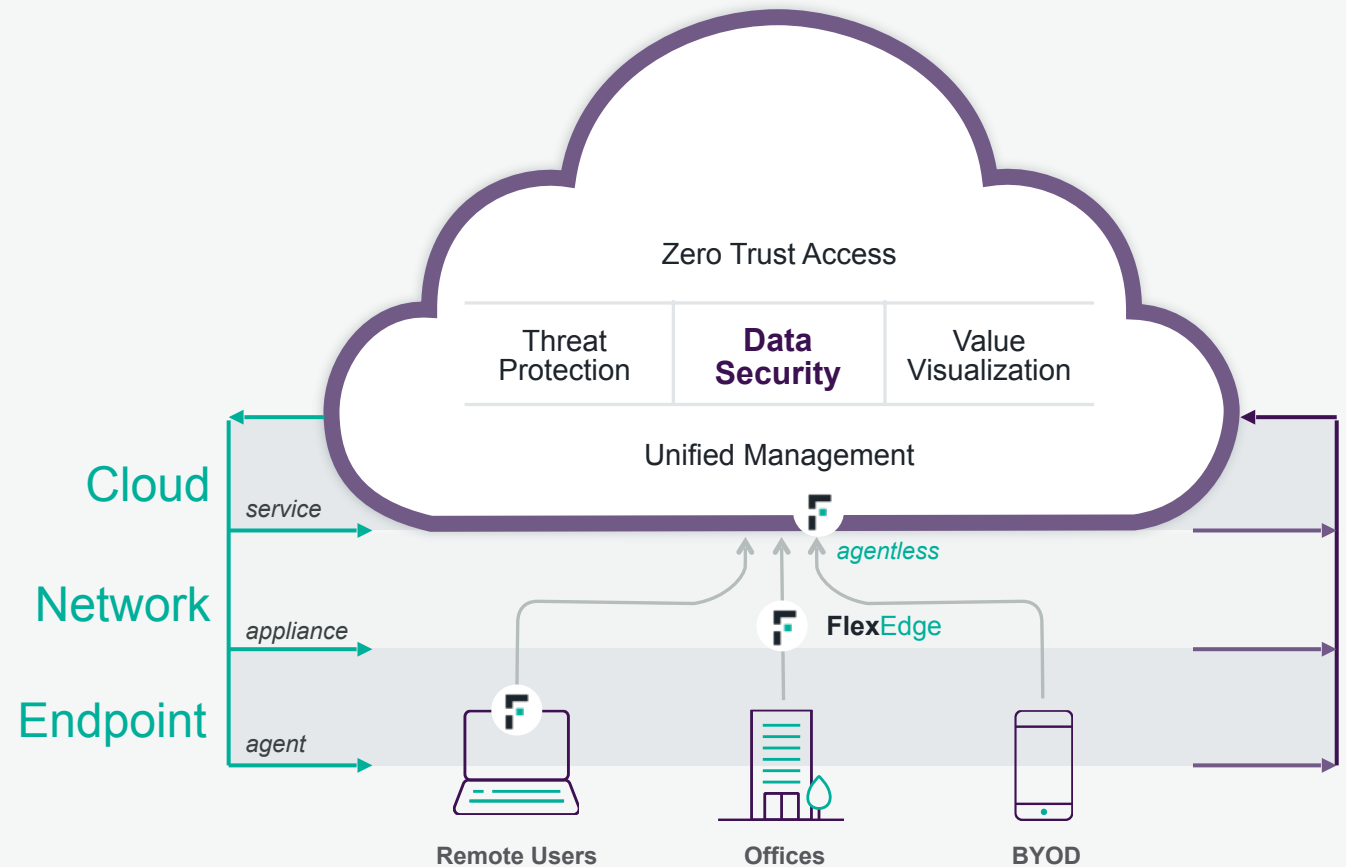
Zero Trust Access

| Threat Protection | Data Security | Value Visualization |
|---|---|---|

Unified Management

Cloud
service

Network
appliance

Endpoint
agent

agentless

FlexEdge

Remote Users

Offices

BYOD